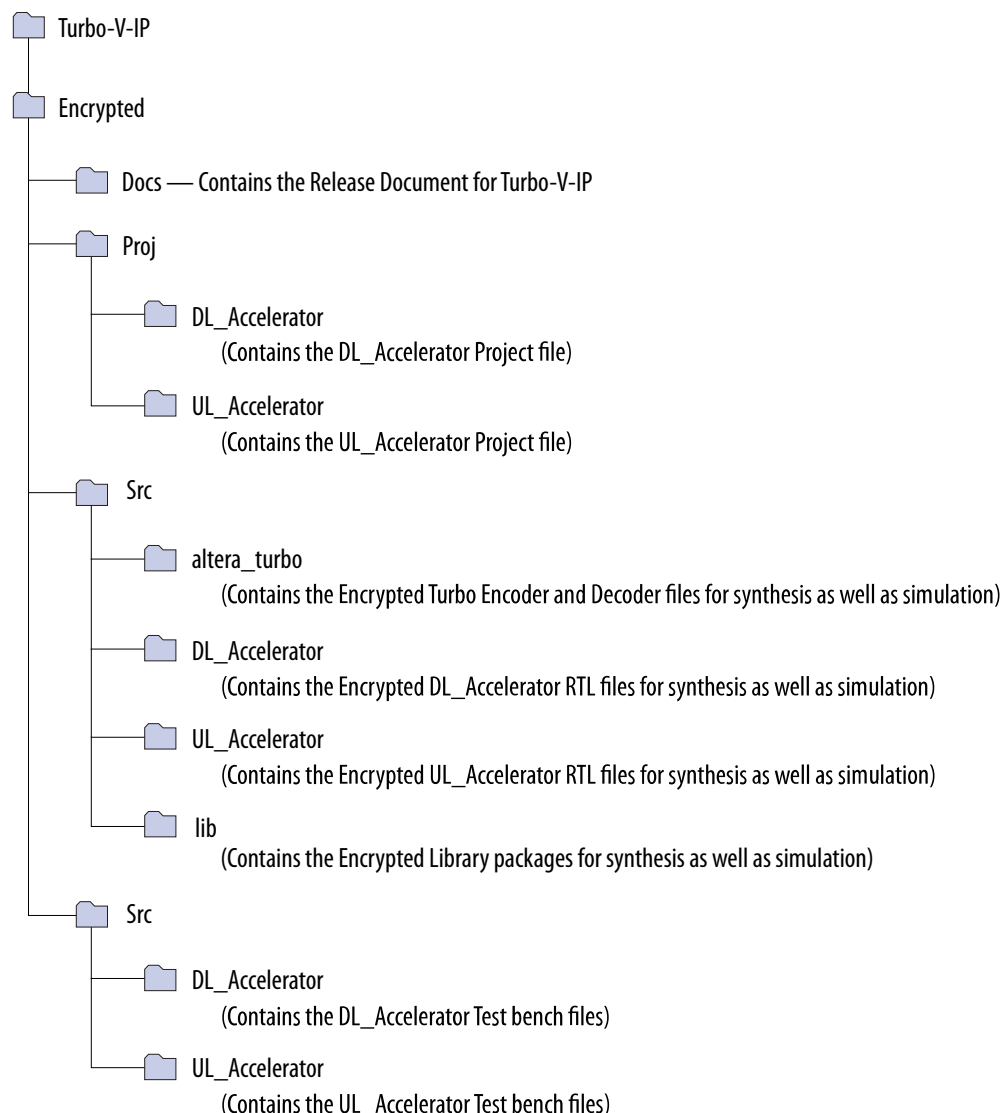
Turbo-V-IP

Encrypted

Docs — Contains the Release Document for Turbo-V-IP

Proj

DL_Accelerator
(Contains the DL_Accelerator Project file)

UL_Accelerator
(Contains the UL_Accelerator Project file)

Src

altera_turbo
(Contains the Encrypted Turbo Encoder and Decoder files for synthesis as well as simulation)

DL_Accelerator
(Contains the Encrypted DL_Accelerator RTL files for synthesis as well as simulation)

UL_Accelerator
(Contains the Encrypted UL_Accelerator RTL files for synthesis as well as simulation)

lib
(Contains the Encrypted Library packages for synthesis as well as simulation)

Src

DL_Accelerator
(Contains the DL_Accelerator Test bench files)

UL_Accelerator
(Contains the UL_Accelerator Test bench files)